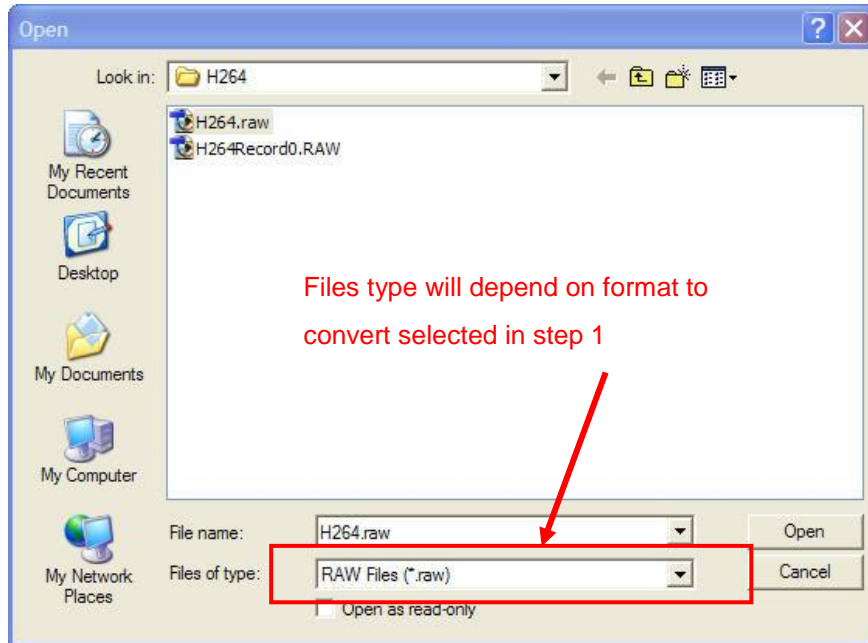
Open

Look in: H264

H264.raw
H264Record0.RAW

My Recent Documents

Desktop

My Documents

My Computer

My Network Places

Files type will depend on format to convert selected in step 1

File name: H264.raw

Files of type: RAW Files (*.raw)

Open as read-only

Open

Cancel